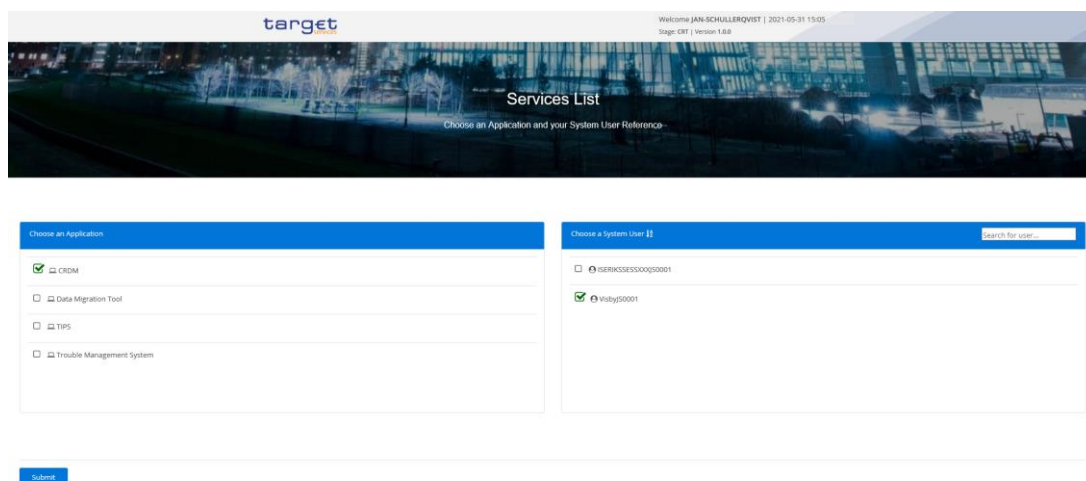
target
services

Welcome JAN-SCHULLERQVIST | 2021-05-31 15:05
Stage: CRT | Version 1.0.0

Services List

Choose an Application and your System User Reference

Choose an Application

CRDM

Data Migration Tool

TIPS

Trouble Management System

Choose a System User

Search for user...

ISERIKSSESSXXXJS0001

VisbyJS0001

Submit